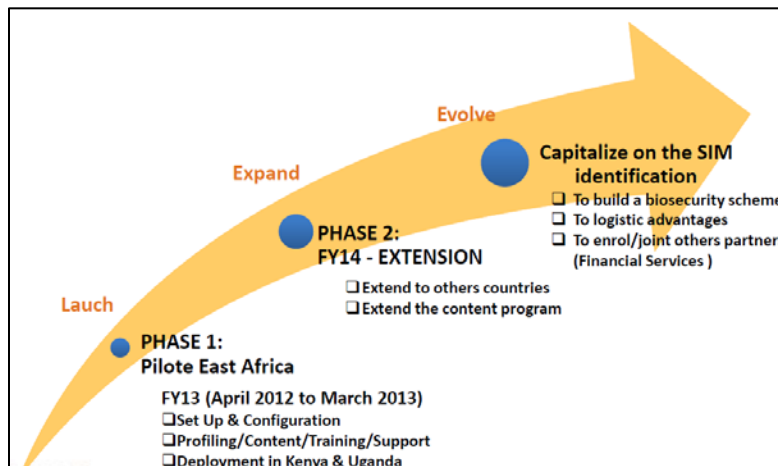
Evolve

Capitalize on the SIM identification

❑ To build a biosecurity scheme
❑ To logistic advantages
❑ To enrol/joint others partner
(Financial Services )

Expand

PHASE 2:
FY14 - EXTENSION

❑Extend to others countries
❑Extend the content program

Lauch

PHASE 1:
Pilote East Africa

FY13 (April 2012 to March 2013)
❑Set Up & Configuration
❑Profiling/Content/Training/Support
❑Deployment in Kenya & Uganda